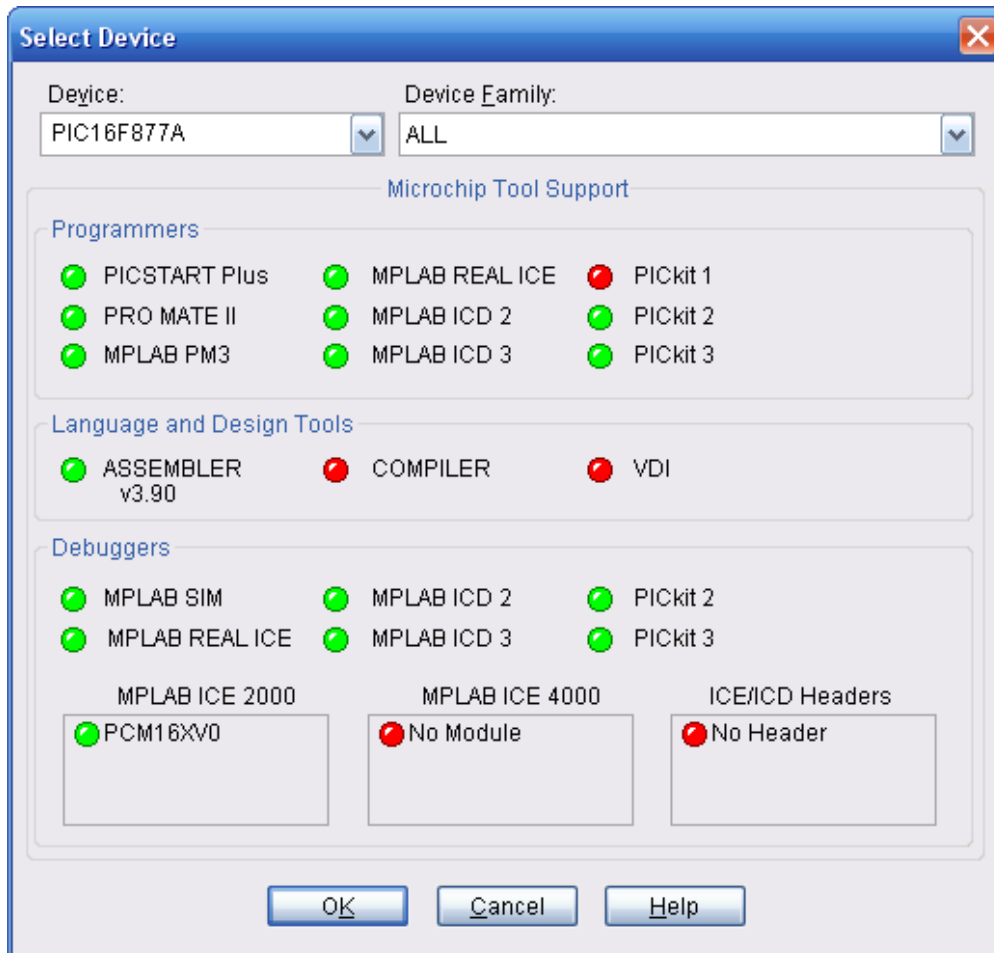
Select Device

Device:
PIC16F877A

Device Family:
ALL

Microchip Tool Support

Programmers

PICSTART Plus
MPLAB REAL ICE
PICkit 1
PRO MATE II
MPLAB ICD 2
PICkit 2
MPLAB PM3
MPLAB ICD 3
PICkit 3

Language and Design Tools

ASSEMBLER v3.90
COMPILER
VDI

Debuggers

MPLAB SIM
MPLAB ICD 2
PICkit 2
MPLAB REAL ICE
MPLAB ICD 3
PICkit 3

MPLAB ICE 2000
PCM16XV0

MPLAB ICE 4000
No Module

ICE/ICD Headers
No Header

OK
Cancel
Help